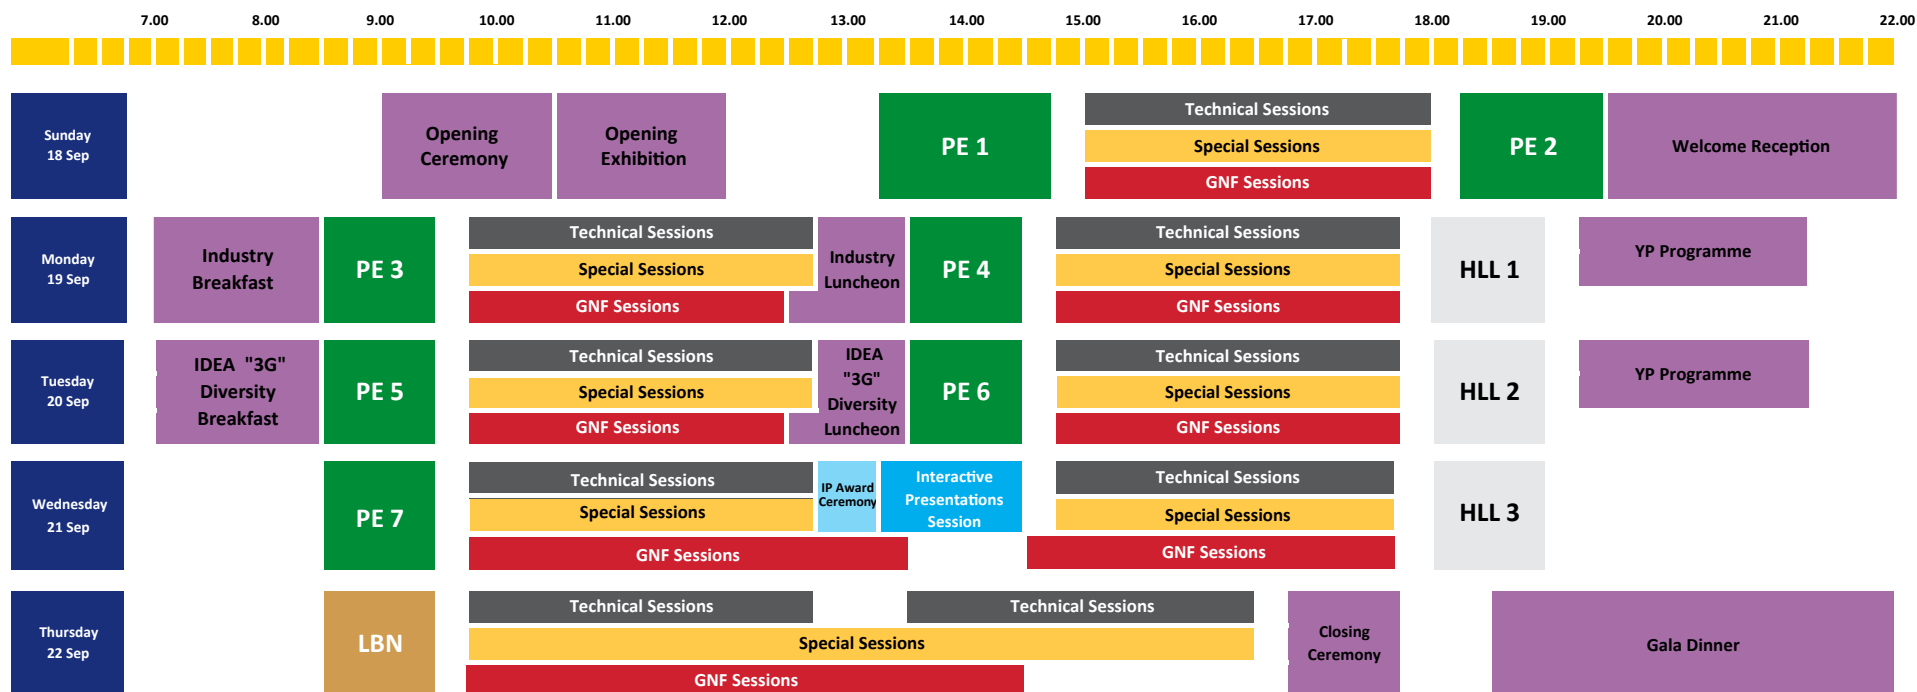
7.00 8.00 9.00 10.00 11.00 12.00 13.00 14.00 15.00 16.00 17.00 18.00 19.00 20.00 21.00 22.00

Sunday 18 Sep
Opening Ceremony
Opening Exhibition
PE 1
Technical Sessions
Special Sessions
GNF Sessions
PE 2
Welcome Reception

Monday 19 Sep
Industry Breakfast
PE 3
Technical Sessions
Special Sessions
GNF Sessions
Industry Luncheon
PE 4
Technical Sessions
Special Sessions
GNF Sessions
HLL 1
YP Programme

Tuesday 20 Sep
IDEA "3G" Diversity Breakfast
PE 5
Technical Sessions
Special Sessions
GNF Sessions
IDEA "3G" Diversity Luncheon
PE 6
Technical Sessions
Special Sessions
GNF Sessions
HLL 2
YP Programme

Wednesday 21 Sep
PE 7
Technical Sessions
Special Sessions
GNF Sessions
IP Award Ceremony
Interactive Presentations Session
Technical Sessions
Special Sessions
GNF Sessions
HLL 3

Thursday 22 Sep
LBN
Technical Sessions
Technical Sessions
Special Sessions
GNF Sessions
Closing Ceremony
Gala Dinner